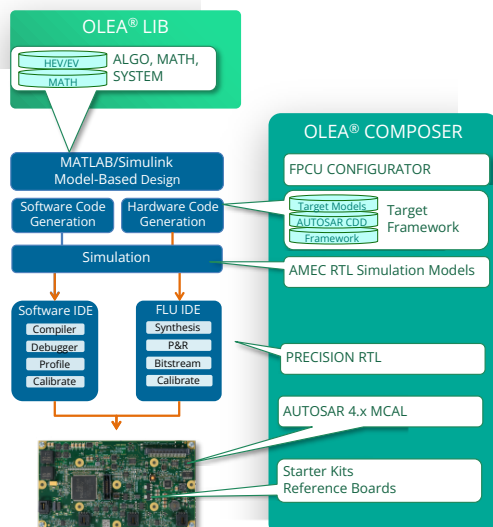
OLEA® LIB

HEV/EV
MATH
ALGO, MATH, SYSTEM

MATLAB/Simulink
Model-Based Design

Software Code Generation

Hardware Code Generation

Simulation

Software IDE
Compiler
Debugger
Profile
Calibrate

FLU IDE
Synthesis
P&R
Bitstream
Calibrate

OLEA® COMPOSER

FPCU CONFIGURATOR

Target Models
AUTOSAR CDD
Framework
Target Framework

AMEC RTL Simulation Models

PRECISION RTL

AUTOSAR 4.x MCAL

Starter Kits
Reference Boards